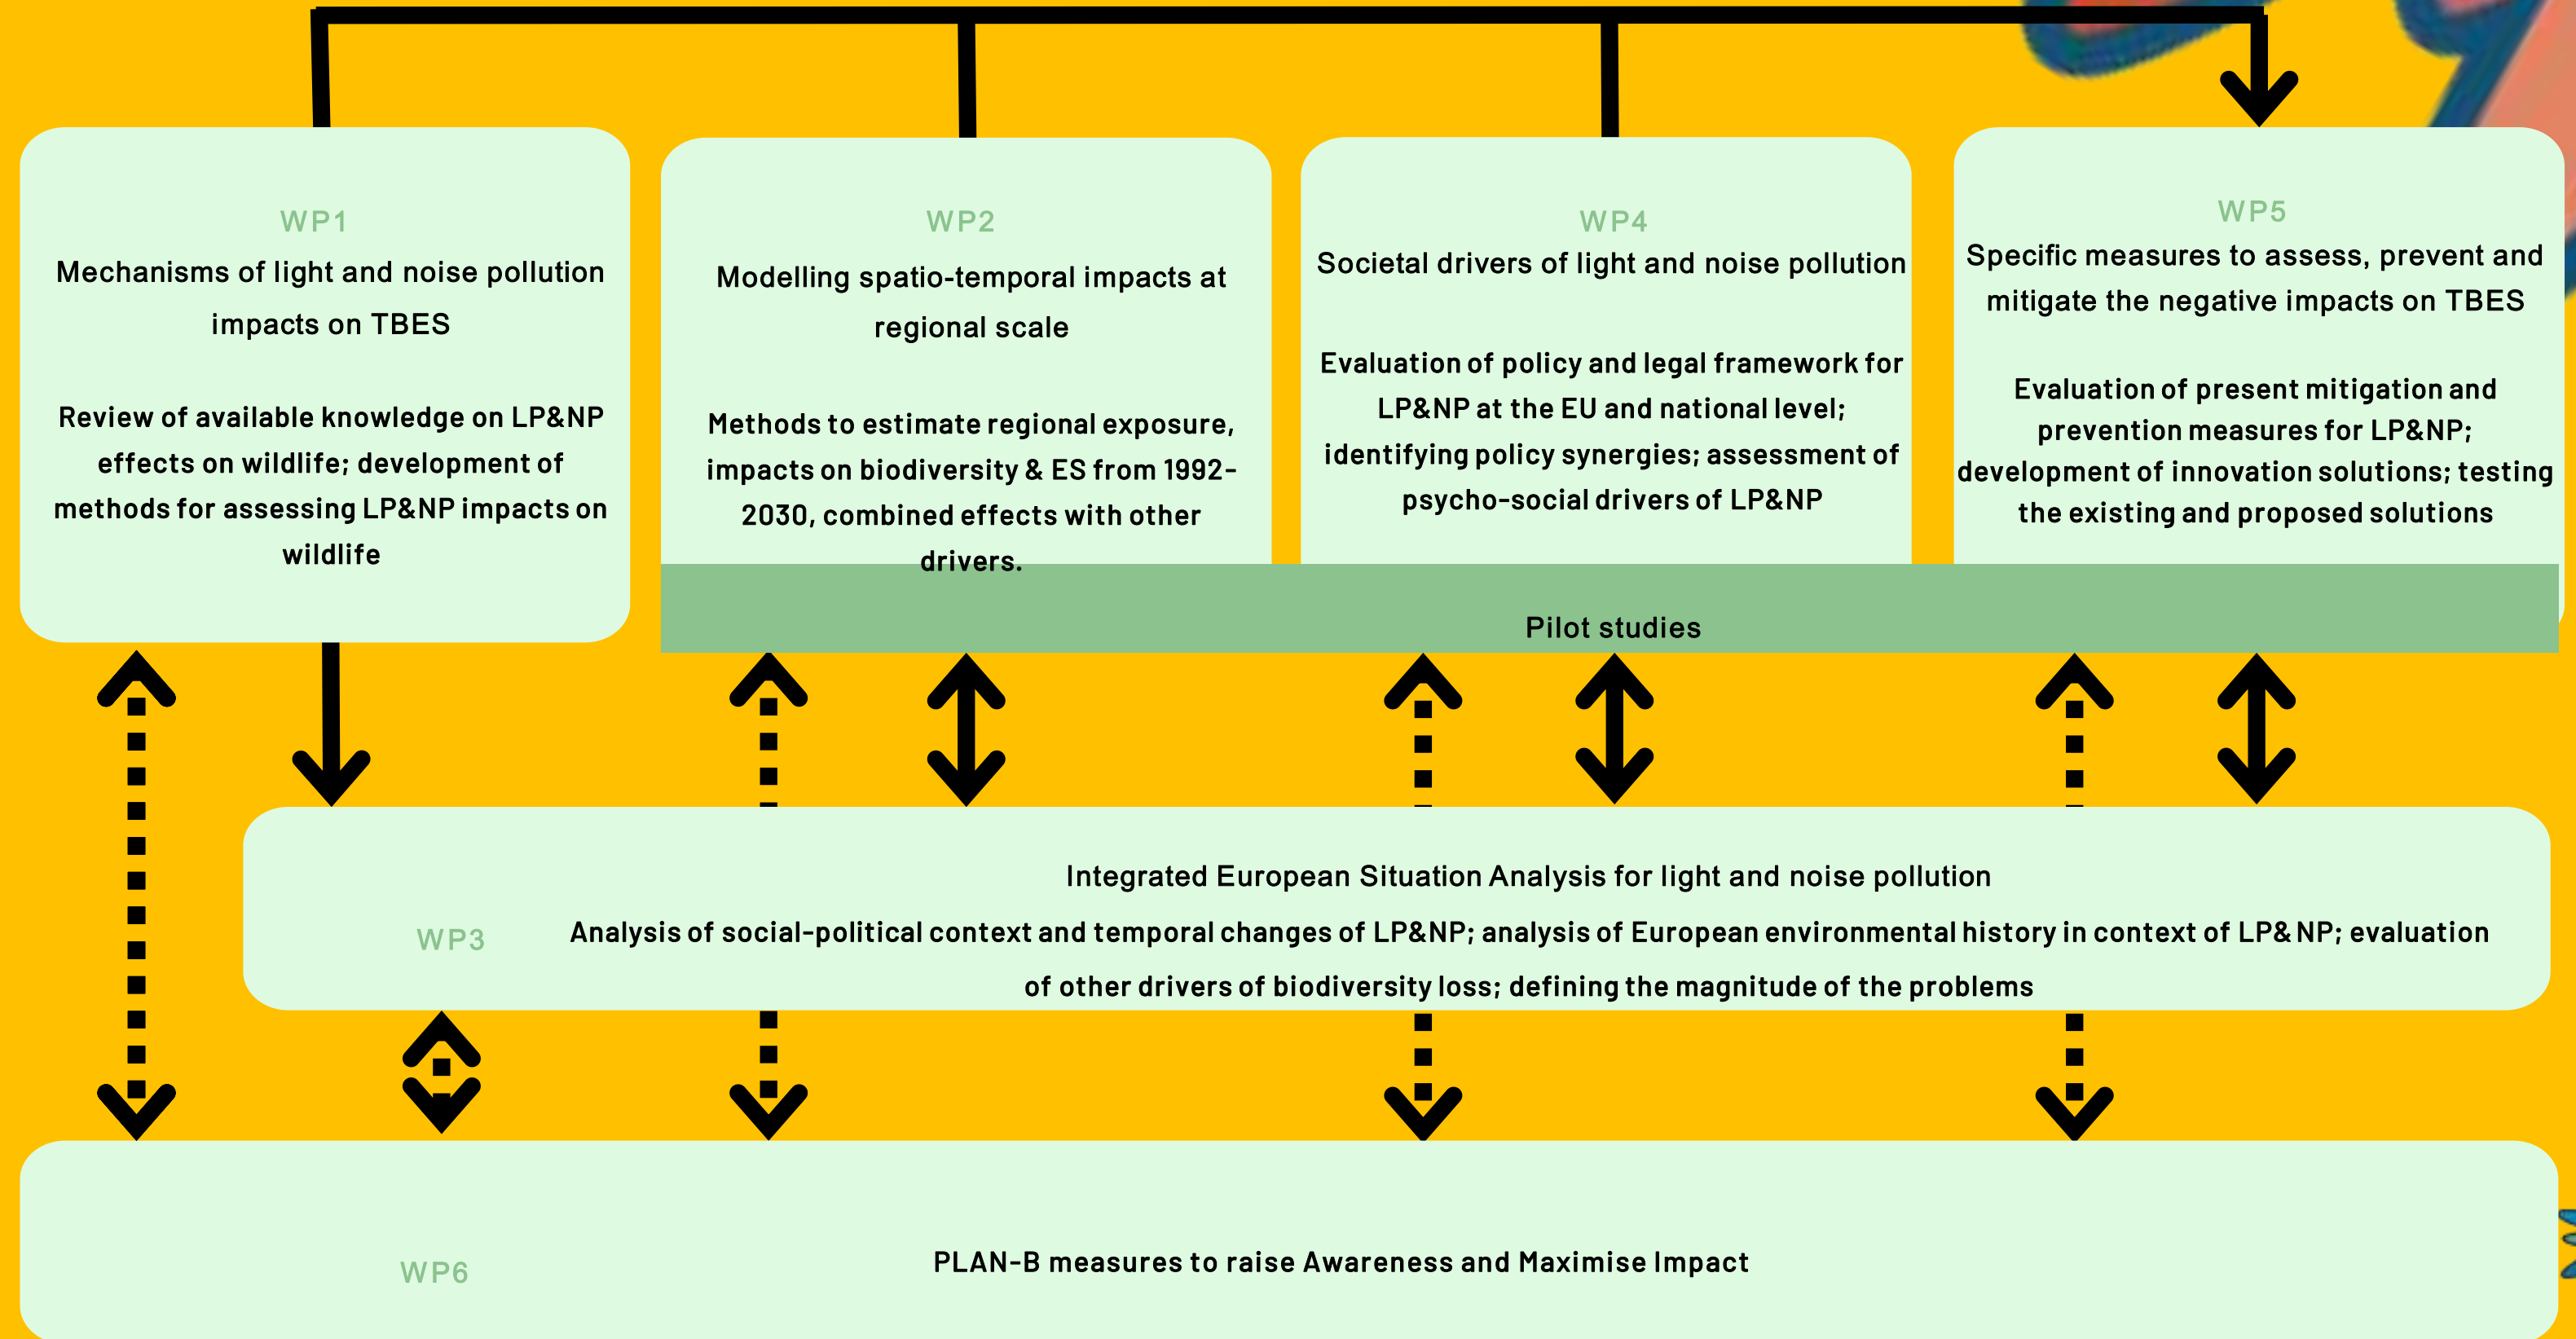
WP1
Mechanisms of light and noise pollution impacts on TBES

Review of available knowledge on LP&NP effects on wildlife; development of methods for assessing LP&NP impacts on wildlife

WP2
Modelling spatio-temporal impacts at regional scale

Methods to estimate regional exposure, impacts on biodiversity & ES from 1992-2030, combined effects with other drivers.

WP4
Societal drivers of light and noise pollution

Evaluation of policy and legal framework for LP&NP at the EU and national level; identifying policy synergies; assessment of psycho-social drivers of LP&NP

WP5
Specific measures to assess, prevent and mitigate the negative impacts on TBES

Evaluation of present mitigation and prevention measures for LP&NP; development of innovation solutions; testing the existing and proposed solutions

Pilot studies

WP3
Integrated European Situation Analysis for light and noise pollution
Analysis of social-political context and temporal changes of LP&NP; analysis of European environmental history in context of LP& NP; evaluation of other drivers of biodiversity loss; defining the magnitude of the problems

WP6
PLAN-B measures to raise Awareness and Maximise Impact